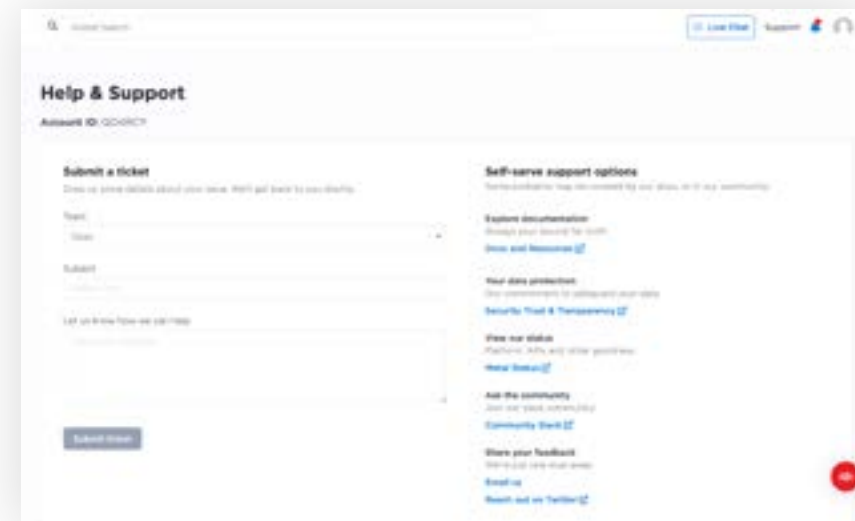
Global Search

Live Chat Support

Help & Support

Account ID: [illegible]

Submit a ticket

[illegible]

Team

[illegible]

Subject

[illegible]

Let us know how we can help

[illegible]

Submit ticket

Self-serve support options

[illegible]

Explore documentation

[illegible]

Docs and Resources

Your data protection

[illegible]

Security Trust & Transparency

View our status

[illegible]

Metal Status

Ask the community

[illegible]

Community Slack

Share your feedback

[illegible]

Email us

Reach out on Twitter